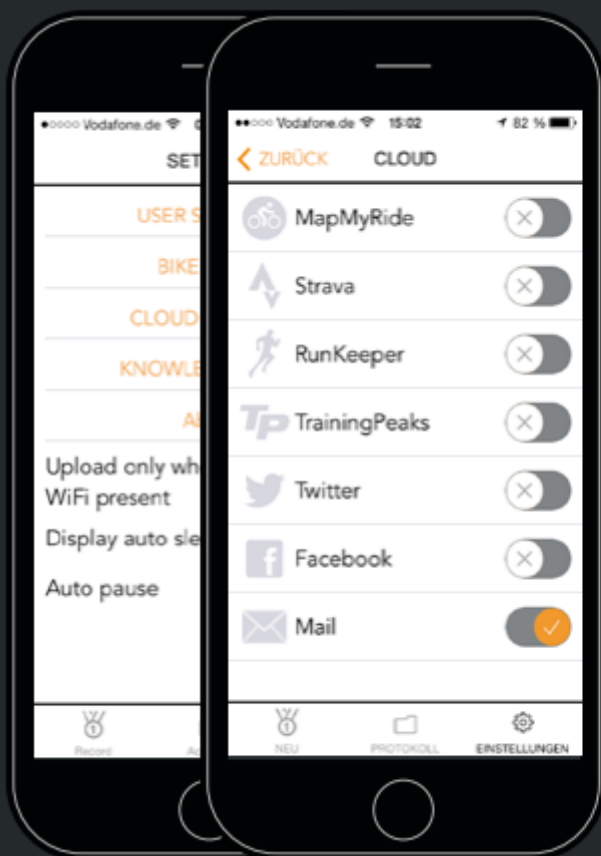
●○○○○ Vodafone.de
SET
USER S
BIKE
CLOUD
KNOWLE
A
Upload only wh WiFi present
Display auto sle
Auto pause
Record
A

●●○○○ Vodafone.de 15:02 82 %
ZURÜCK CLOUD
MapMyRide
Strava
RunKeeper
TP TrainingPeaks
Twitter
Facebook
Mail
NEU
PROTOKOLL
EINSTELLUNGEN